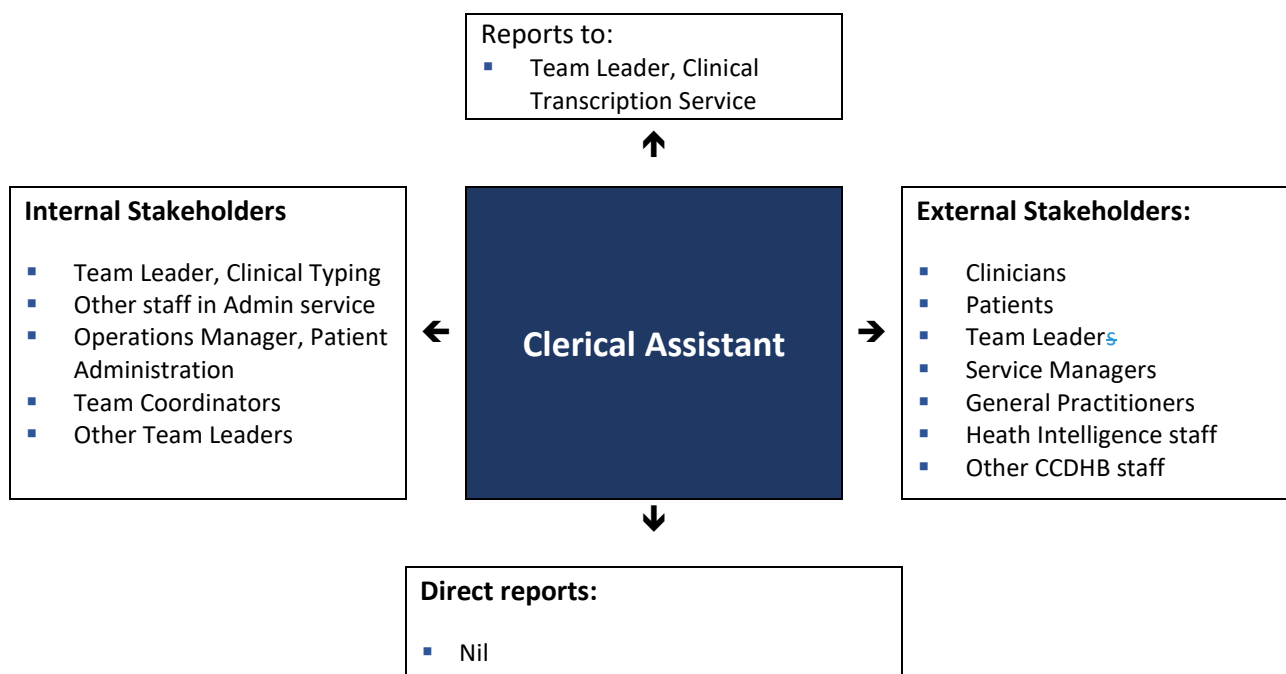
Reports to:
- Team Leader, Clinical Transcription Service

Internal Stakeholders
- Team Leader, Clinical Typing
- Other staff in Admin service
- Operations Manager, Patient Administration
- Team Coordinators
- Other Team Leaders

Clerical Assistant

External Stakeholders:
- Clinicians
- Patients
- Team Leaders
- Service Managers
- General Practitioners
- Heath Intelligence staff
- Other CCDHB staff

Direct reports:
- Nil